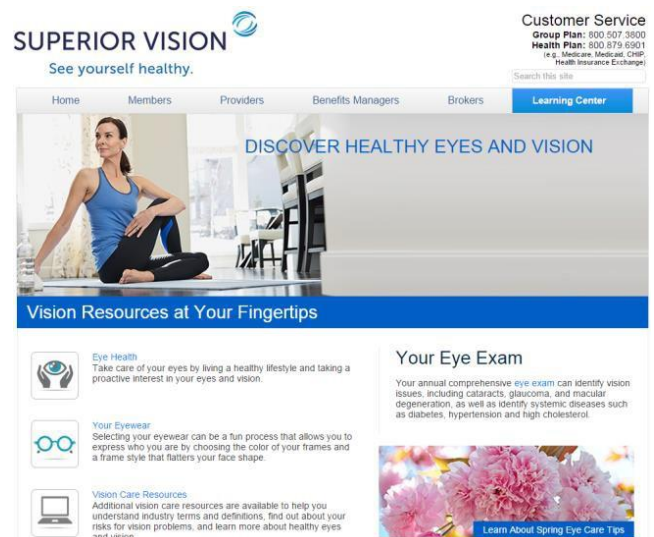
SUPERIOR VISION
See yourself healthy.

Customer Service
Group Plan: 800.507.3800
Health Plan: 800.879.6901
(e.g., Medicare, Medicaid, CHIP, Health Insurance Exchange)

Search this site

Home | Members | Providers | Benefits Managers | Brokers | Learning Center

DISCOVER HEALTHY EYES AND VISION

Vision Resources at Your Fingertips

Eye Health
Take care of your eyes by living a healthy lifestyle and taking a proactive interest in your eyes and vision.

Your Eyewear
Selecting your eyewear can be a fun process that allows you to express who you are by choosing the color of your frames and a frame style that flatters your face shape.

Vision Care Resources
Additional vision care resources are available to help you understand industry terms and definitions, find out about your risks for vision problems, and learn more about healthy eyes and vision.

Your Eye Exam
Your annual comprehensive eye exam can identify vision issues, including cataracts, glaucoma, and macular degeneration, as well as identify systemic diseases such as diabetes, hypertension and high cholesterol.

Learn About Spring Eye Care Tips